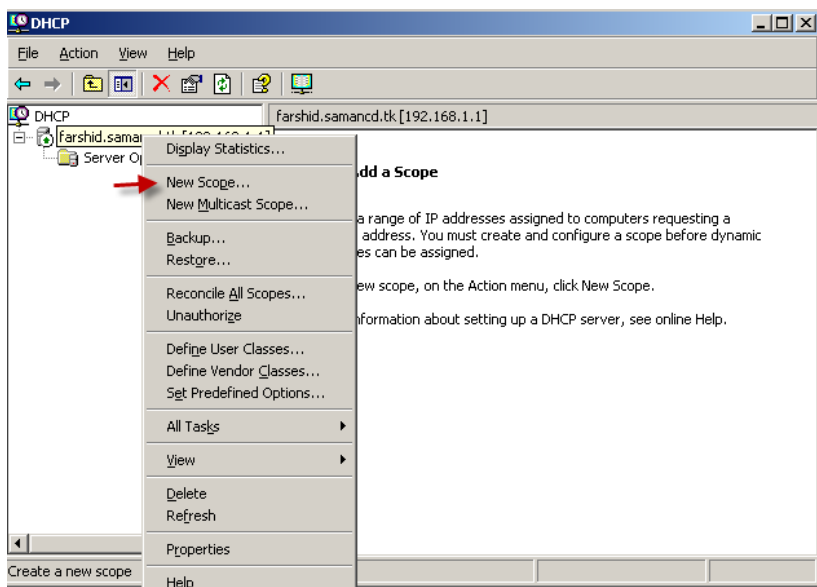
DHCP

File Action View Help

DHCP
farshid.saman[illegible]
Server Op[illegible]

farshid.samancd.tk [192.168.1.1]

Display Statistics...
New Scope...
New Multicast Scope...
Backup...
Restore...
Reconcile All Scopes...
Unauthorize
Define User Classes...
Define Vendor Classes...
Set Predefined Options...
All Tasks
View
Delete
Refresh
Properties
Help

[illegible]dd a Scope

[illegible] a range of IP addresses assigned to computers requesting a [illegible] address. You must create and configure a scope before dynamic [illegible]es can be assigned.

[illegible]ew scope, on the Action menu, click New Scope.

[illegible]nformation about setting up a DHCP server, see online Help.

Create a new scope